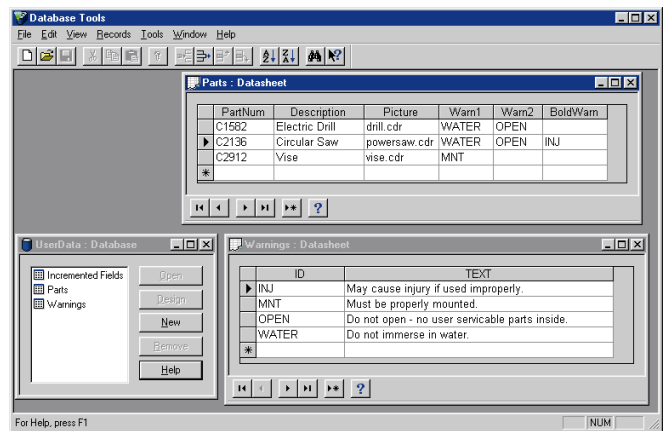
Database Tools

File Edit View Records Tools Window Help

Parts : Datasheet

| PartNum | Description | Picture | Warn1 | Warn2 | BoldWarn |
|---|---|---|---|---|---|
| C1582 | Electric Drill | drill.cdr | WATER | OPEN | |
| C2136 | Circular Saw | powersaw.cdr | WATER | OPEN | INJ |
| C2912 | Vise | vise.cdr | MNT | | |
| | | | | | |

?

UserData : Database

Incremented Fields
Parts
Warnings

Open
Design
New
Remove
Help

Warnings : Datasheet

| ID | TEXT |
|---|---|
| INJ | May cause injury if used improperly. |
| MNT | Must be properly mounted. |
| OPEN | Do not open - no user servicable parts inside. |
| WATER | Do not immerse in water. |
| | |

?

For Help, press F1

NUM